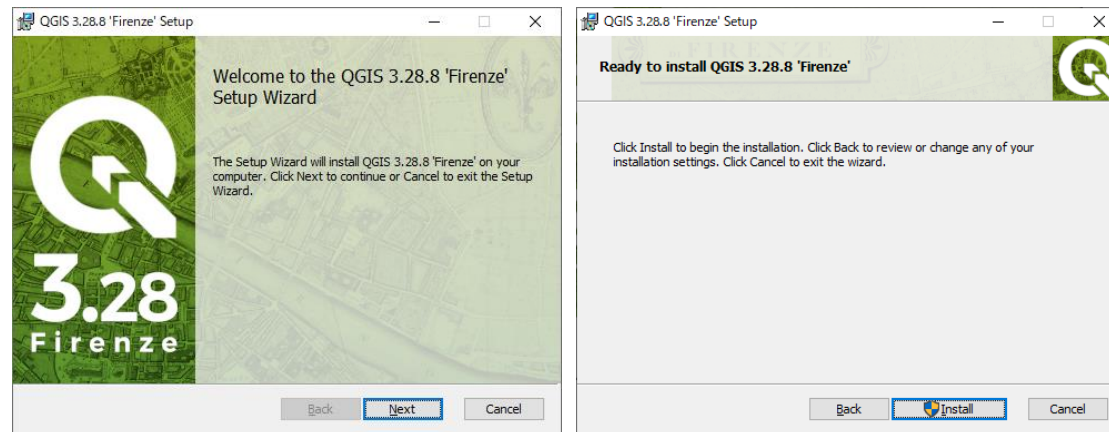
QGIS 3.28.8 'Firenze' Setup

3.28
Firenze

Welcome to the QGIS 3.28.8 'Firenze' Setup Wizard

The Setup Wizard will install QGIS 3.28.8 'Firenze' on your computer. Click Next to continue or Cancel to exit the Setup Wizard.

Back Next Cancel

QGIS 3.28.8 'Firenze' Setup

Ready to install QGIS 3.28.8 'Firenze'

Click Install to begin the installation. Click Back to review or change any of your installation settings. Click Cancel to exit the wizard.

Back Install Cancel